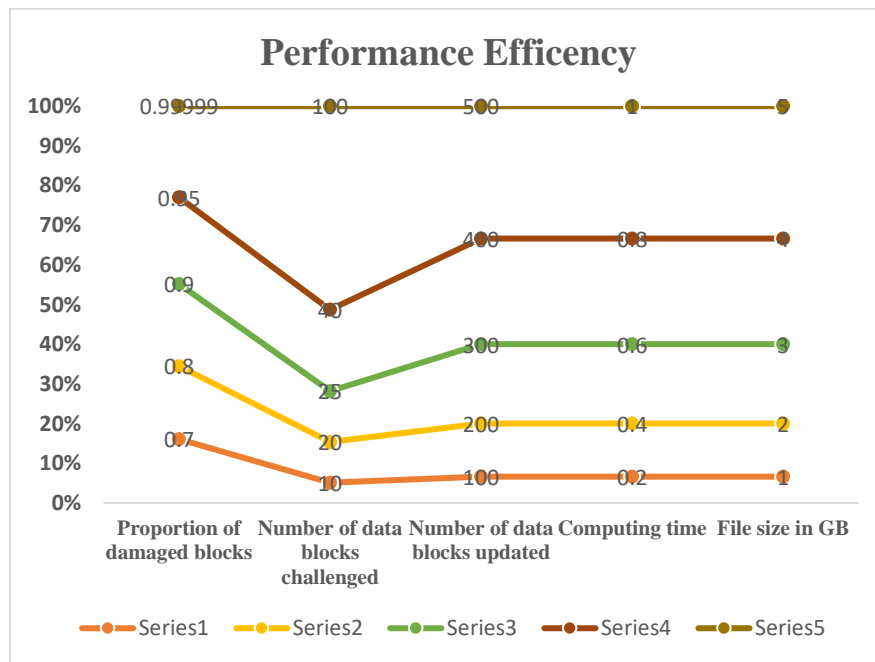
Performance Efficency

100%
90%
80%
70%
60%
50%
40%
30%
20%
10%
0%

0.99999
100
500
1
5
0.95
40
400
0.8
4
0.9
25
300
0.6
3
0.8
20
200
0.4
2
0.7
10
100
0.2
1

Proportion of damaged blocks
Number of data blocks challenged
Number of data blocks updated
Computing time
File size in GB

Series1
Series2
Series3
Series4
Series5